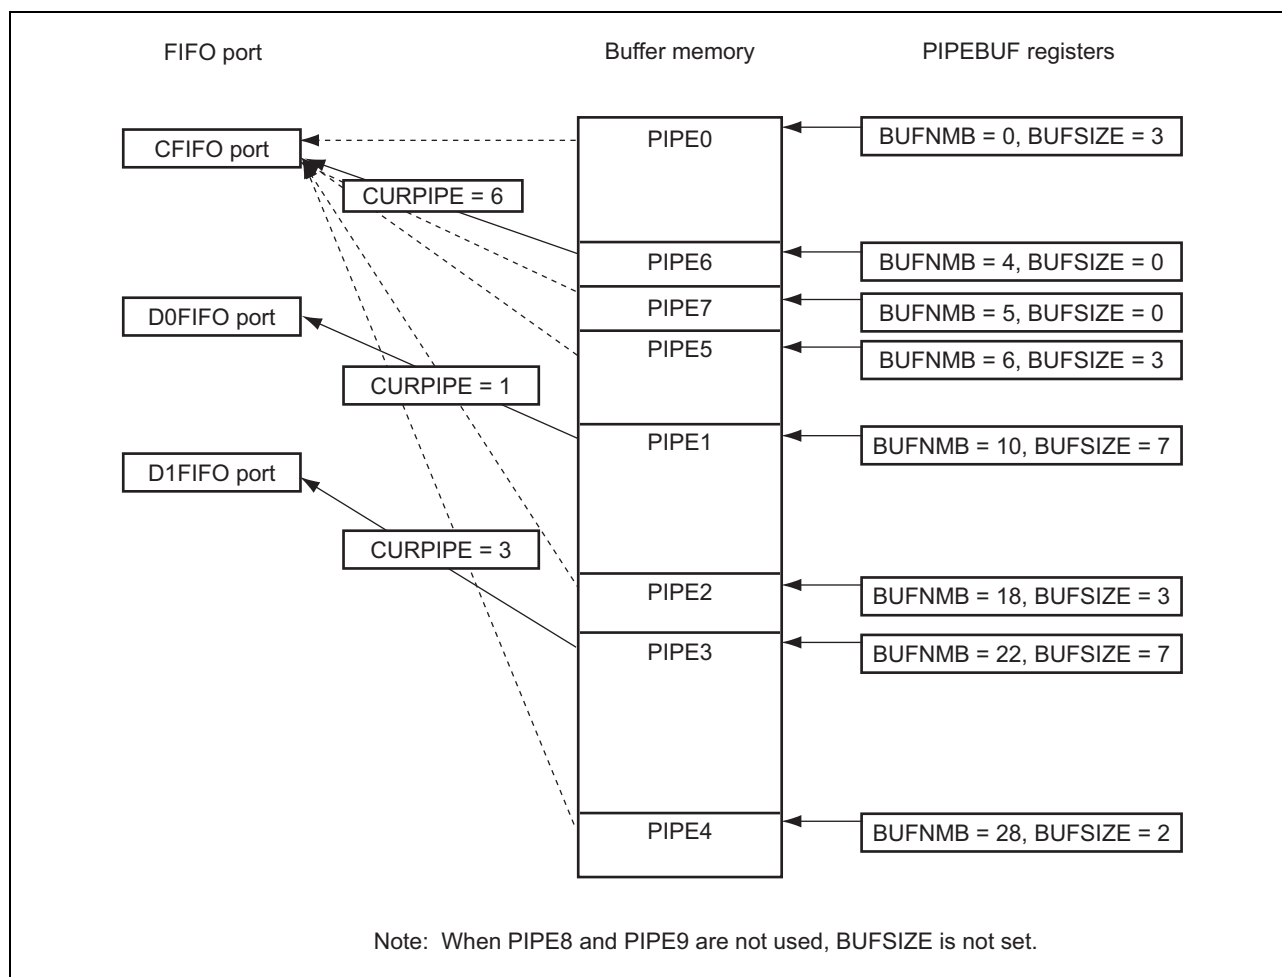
FIFO port

Buffer memory

PIPEBUF registers

CFIFO port

CURPIPE = 6

D0FIFO port

CURPIPE = 1

D1FIFO port

CURPIPE = 3

PIPE0

PIPE6

PIPE7

PIPE5

PIPE1

PIPE2

PIPE3

PIPE4

BUFNMB = 0, BUFSIZE = 3

BUFNMB = 4, BUFSIZE = 0

BUFNMB = 5, BUFSIZE = 0

BUFNMB = 6, BUFSIZE = 3

BUFNMB = 10, BUFSIZE = 7

BUFNMB = 18, BUFSIZE = 3

BUFNMB = 22, BUFSIZE = 7

BUFNMB = 28, BUFSIZE = 2

Note: When PIPE8 and PIPE9 are not used, BUFSIZE is not set.